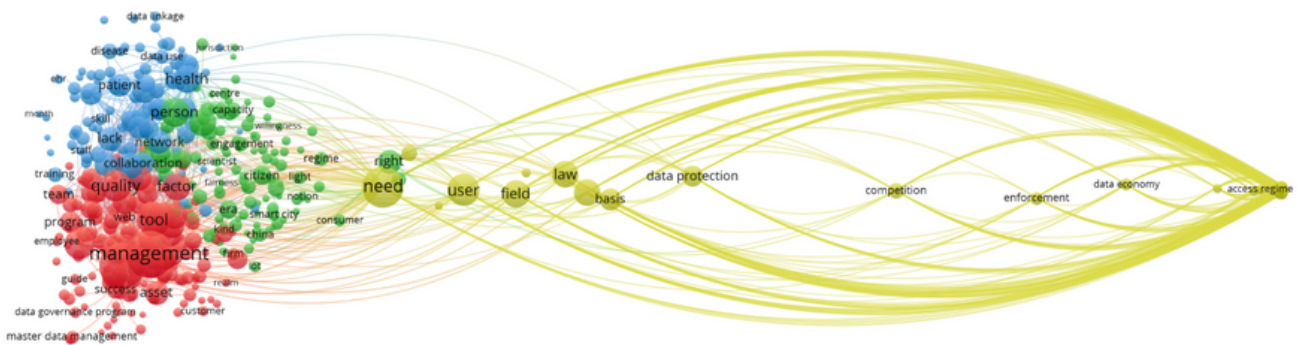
data linkage
disease
jurisdiction
data use
health
ehr
patient
centre
capacity
mhealth
person
skill
willingness
lack
network
engagement
staff
collaboration
scientist
regime
right
training
fairness
light
team
quality
factor
citizen
need
user
law
field
data protection
competition
enforcement
data economy
access regime
basis
program
web
tool
era
smart city
consumer
employee
china
kind
notion
management
firm
iot
guide
success
asset
realm
data governance program
customer
master data management